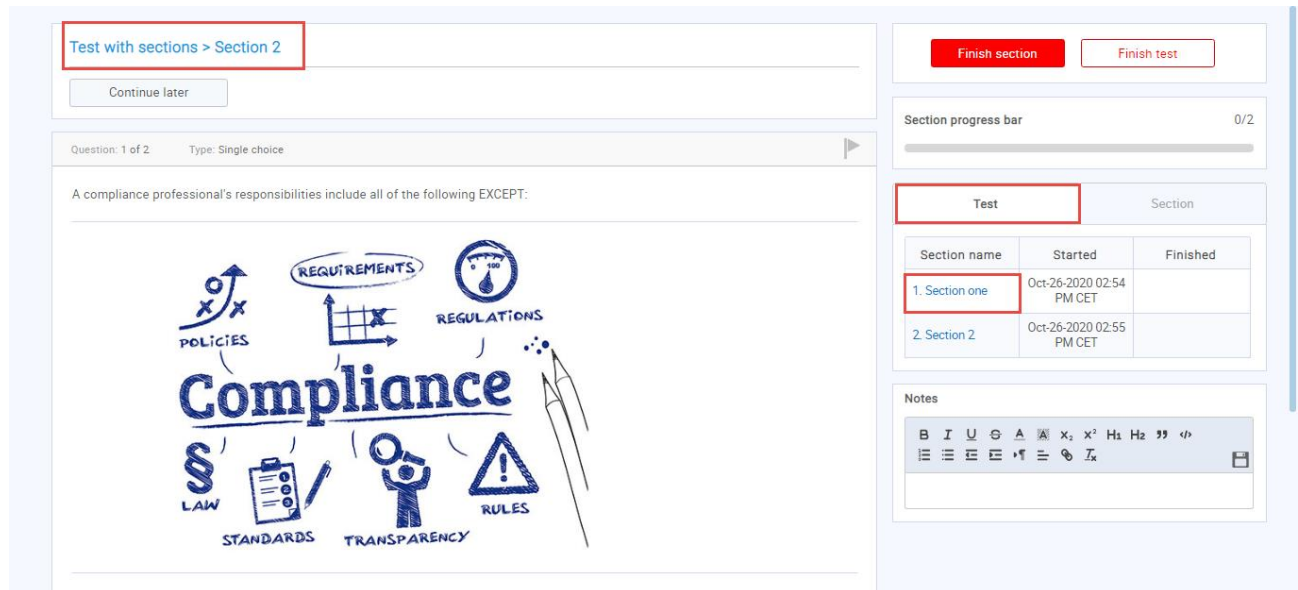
Test with sections > Section 2

Continue later

Question: 1 of 2 Type: Single choice

A compliance professional's responsibilities include all of the following EXCEPT:

REQUIREMENTS
POLICIES
REGULATIONS
0 100
Compliance
§
LAW
STANDARDS
TRANSPARENCY
RULES

Finish section
Finish test

Section progress bar 0/2

Test
Section

| Section name | Started | Finished |
|---|---|---|
| 1. Section one | Oct-26-2020 02:54 PM CET | |
| 2. Section 2 | Oct-26-2020 02:55 PM CET | |

Notes

B I U S A A $x_2$ $x^2$ H1 H2 ” </>